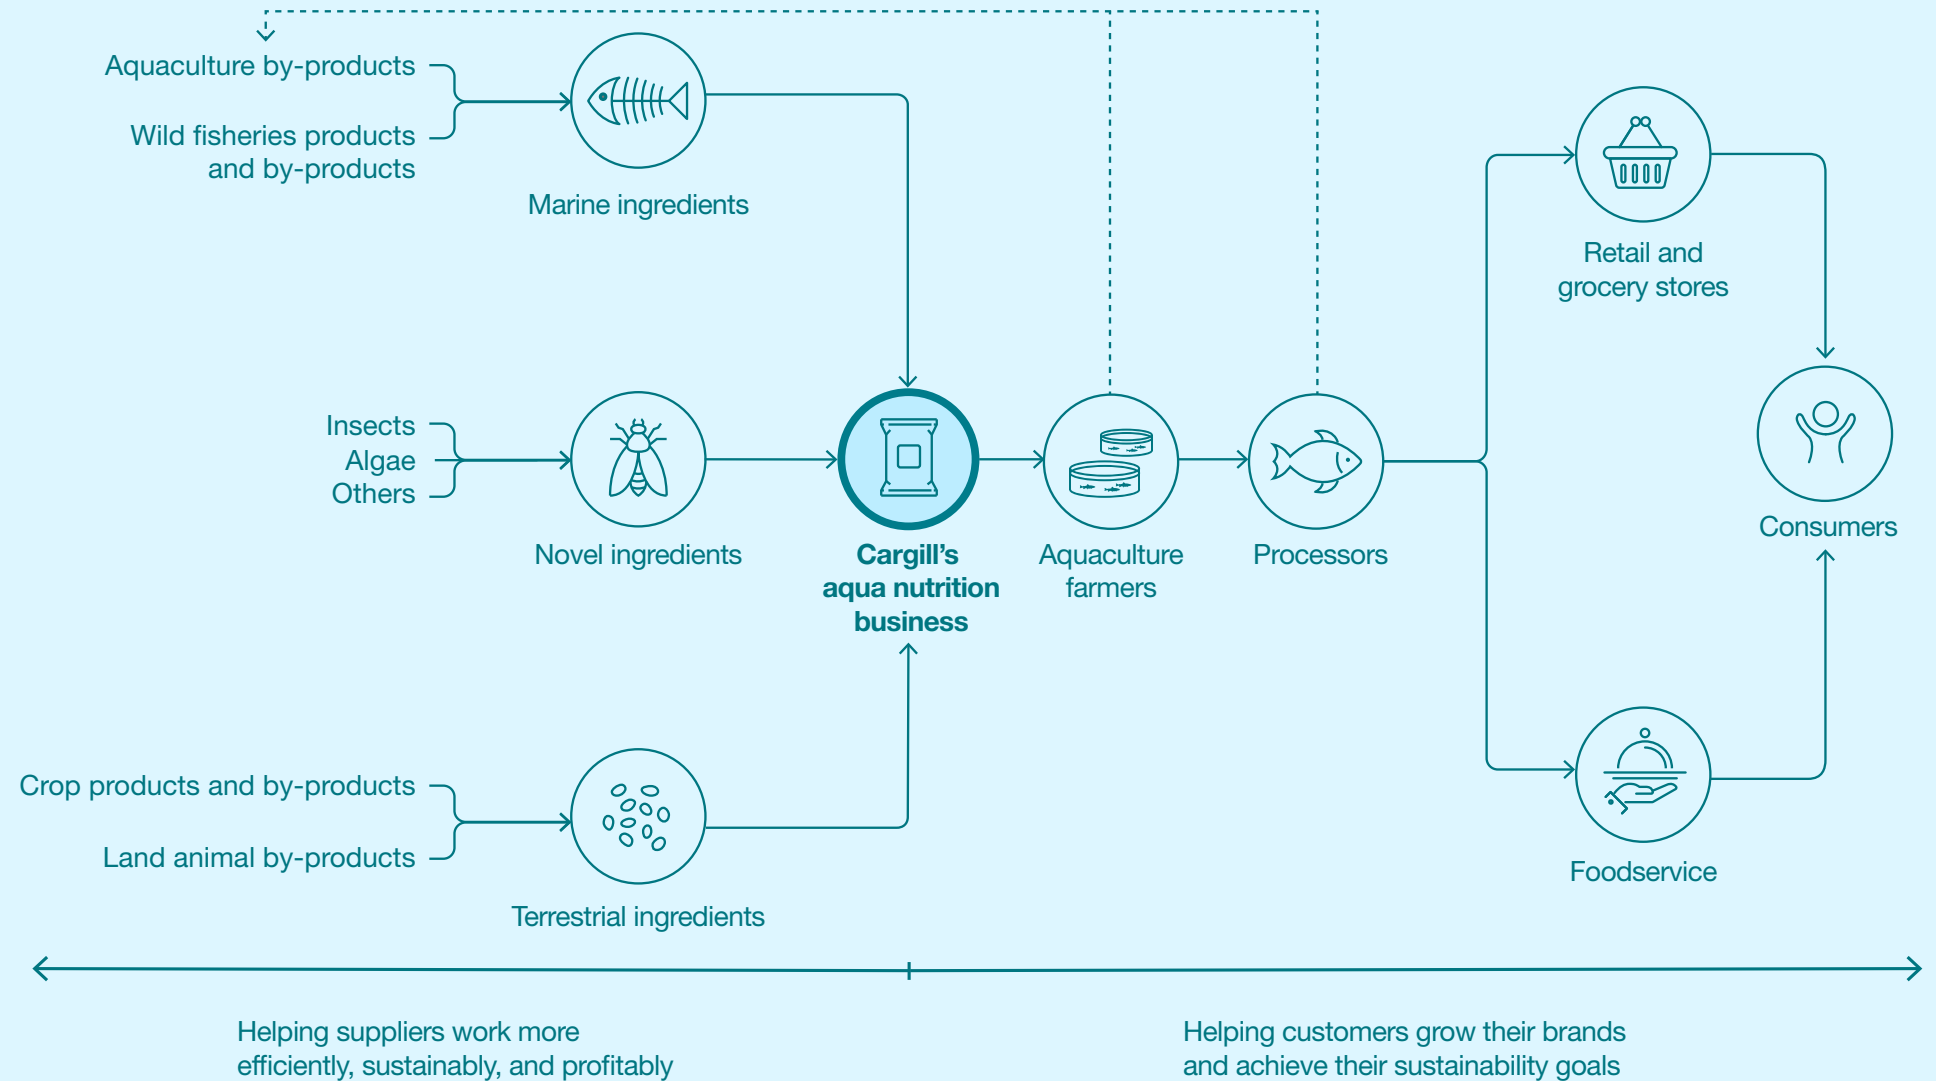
Aquaculture by-products

Wild fisheries products and by-products

Marine ingredients

Retail and grocery stores

Insects
Algae
Others

Novel ingredients

Cargill's aqua nutrition business

Aquaculture farmers

Processors

Consumers

Crop products and by-products

Land animal by-products

Terrestrial ingredients

Foodservice

Helping suppliers work more efficiently, sustainably, and profitably

Helping customers grow their brands and achieve their sustainability goals